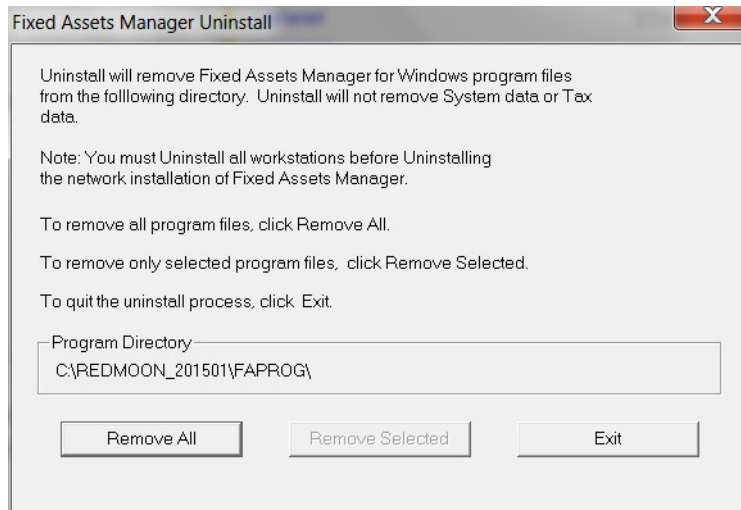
Fixed Assets Manager Uninstall

X

Uninstall will remove Fixed Assets Manager for Windows program files from the folllowing directory. Uninstall will not remove System data or Tax data.

Note: You must Uninstall all workstations before Uninstalling the network installation of Fixed Assets Manager.

To remove all program files, click Remove All.

To remove only selected program files, click Remove Selected.

To quit the uninstall process, click Exit.

Program Directory

C:\REDMOON_201501\FAPROG\

Remove All

Remove Selected

Exit